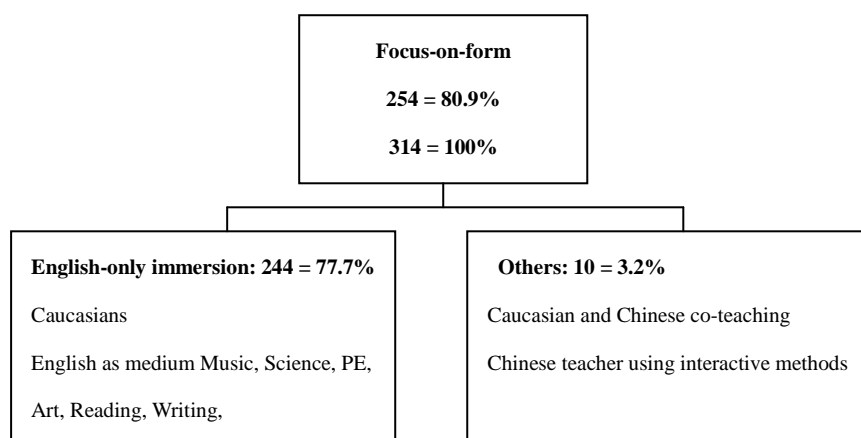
Focus-on-form

254 = 80.9%

314 = 100%

English-only immersion: 244 = 77.7%

Caucasians

English as medium Music, Science, PE, Art, Reading, Writing,

Others: 10 = 3.2%

Caucasian and Chinese co-teaching

Chinese teacher using interactive methods